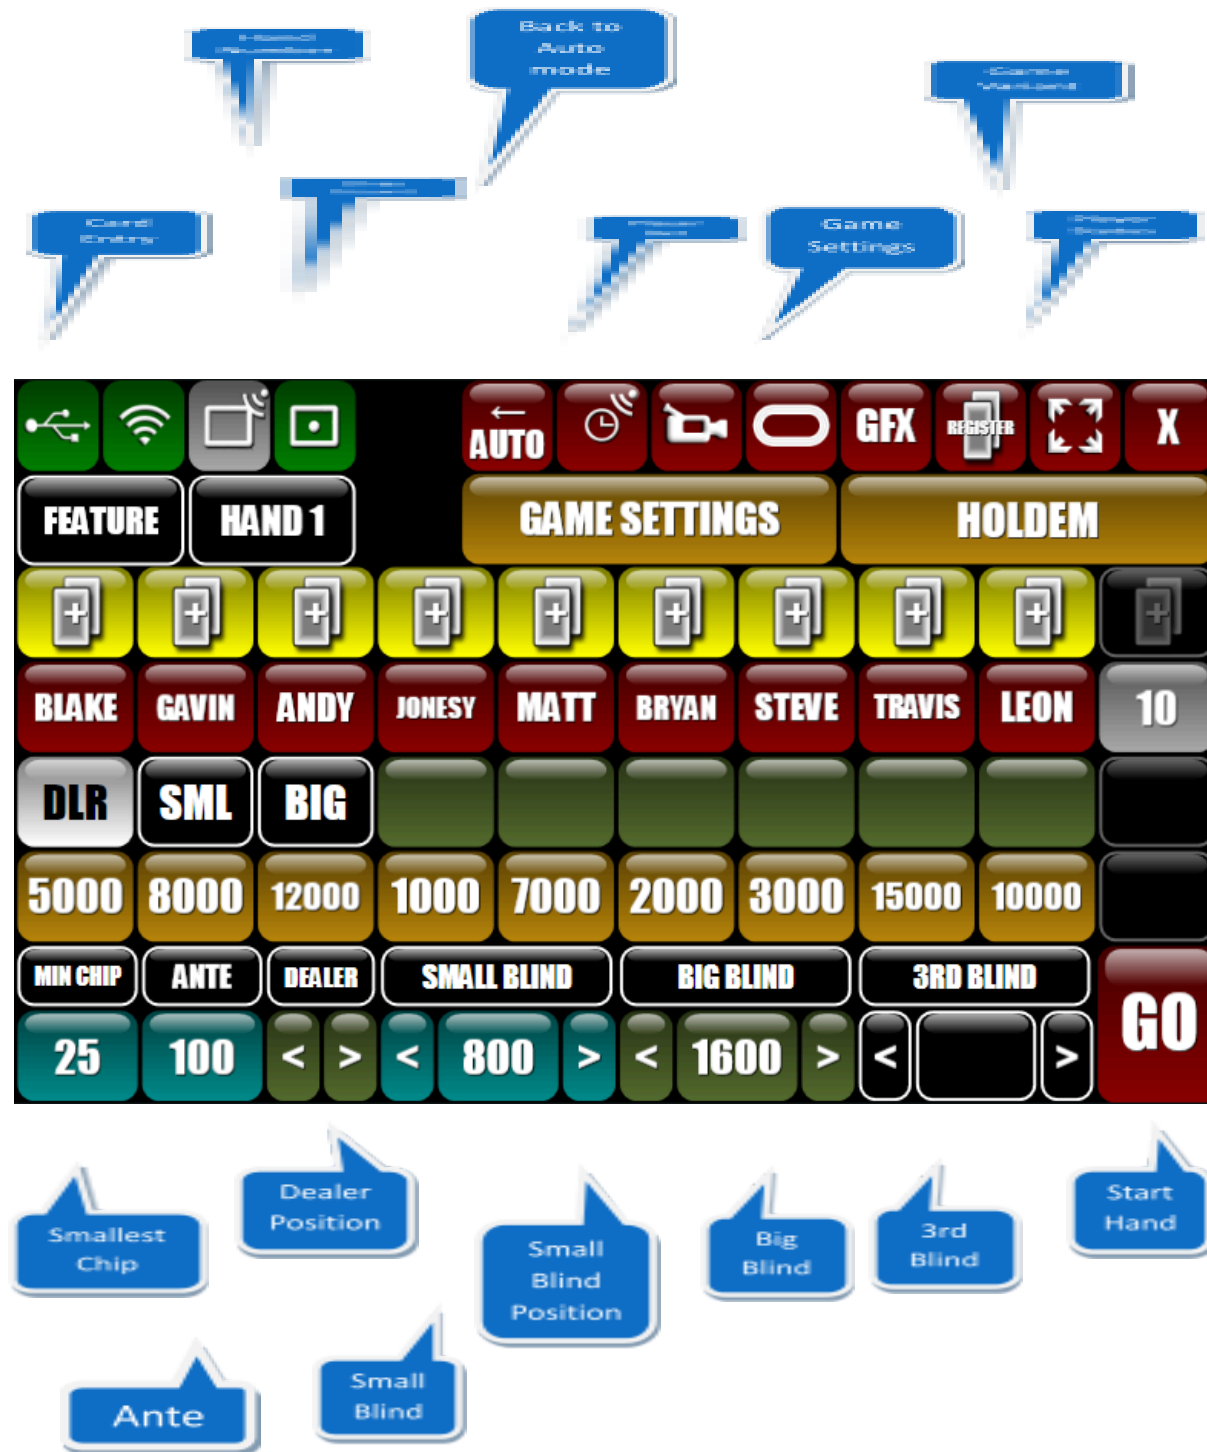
Hand Number

Back to Auto mode

Game Variant

Card Entry

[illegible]

Player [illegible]

Game Settings

Player Position

AUTO

GFX

REGISTER

X

FEATURE

HAND 1

GAME SETTINGS

HOLDEM

BLAKE GAVIN ANDY JONESY MATT BRYAN STEVE TRAVIS LEON 10

DLR SML BIG

5000 8000 12000 1000 7000 2000 3000 15000 10000

MIN CHIP ANTE DEALER SMALL BLIND BIG BLIND 3RD BLIND

25 100 < > < 800 > < 1600 > < > GO

Smallest Chip

Dealer Position

Small Blind Position

Big Blind

3rd Blind

Start Hand

Ante

Small Blind